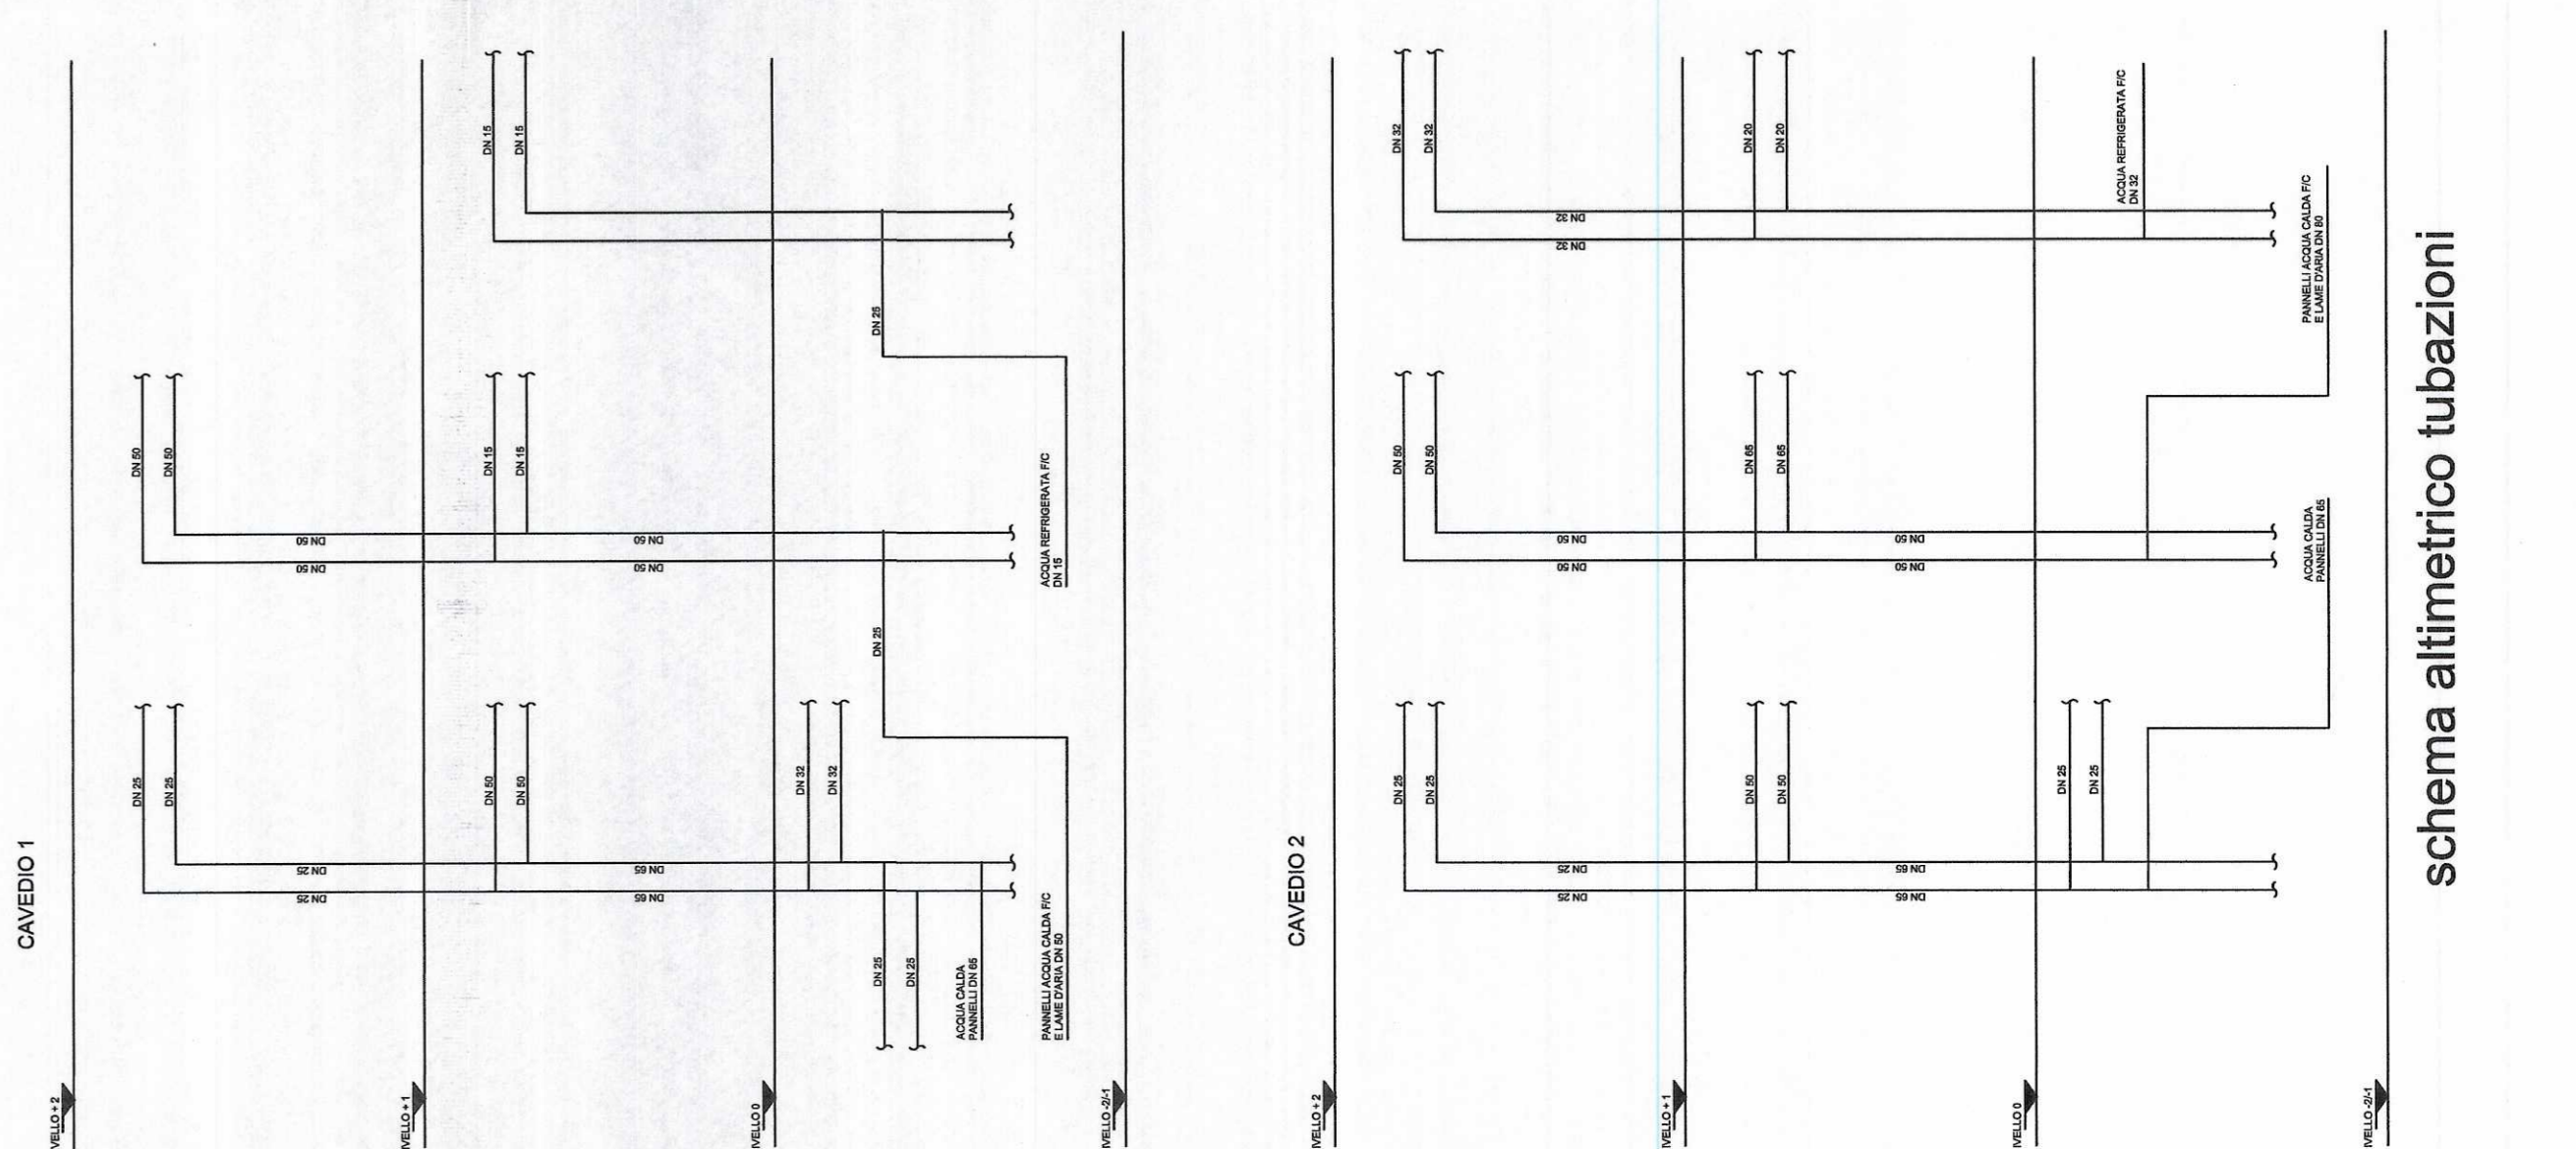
CAVEDIO 1

VELLO + 2

VELLO + 1

VELLO 0

VELLO -2/-1

DN 25
DN 25
DN 25
DN 25
DN 50
DN 50
DN 65
DN 65
DN 32
DN 32
DN 25
DN 25
ACQUA CALDA PANNELLI DN 65
PANNELLI ACQUA CALDA F/C E LAME D'ARIA DN 50

DN 50
DN 50
DN 50
DN 50
DN 15
DN 15
DN 50
DN 50
DN 25
ACQUA REFRIGERATA F/C DN 15

DN 15
DN 15
DN 25

CAVEDIO 2

VELLO + 2

VELLO + 1

VELLO 0

VELLO -2/-1

DN 25
DN 25
DN 25
DN 25
DN 50
DN 50
DN 65
DN 65
DN 25
DN 25

DN 50
DN 50
DN 50
DN 50
DN 65
DN 65
DN 50
DN 50
ACQUA CALDA PANNELLI DN 65

DN 32
DN 32
DN 32
DN 32
DN 20
DN 20
ACQUA REFRIGERATA F/C DN 32
PANNELLI ACQUA CALDA F/C E LAME D'ARIA DN 80

schema altimetrico tubazioni